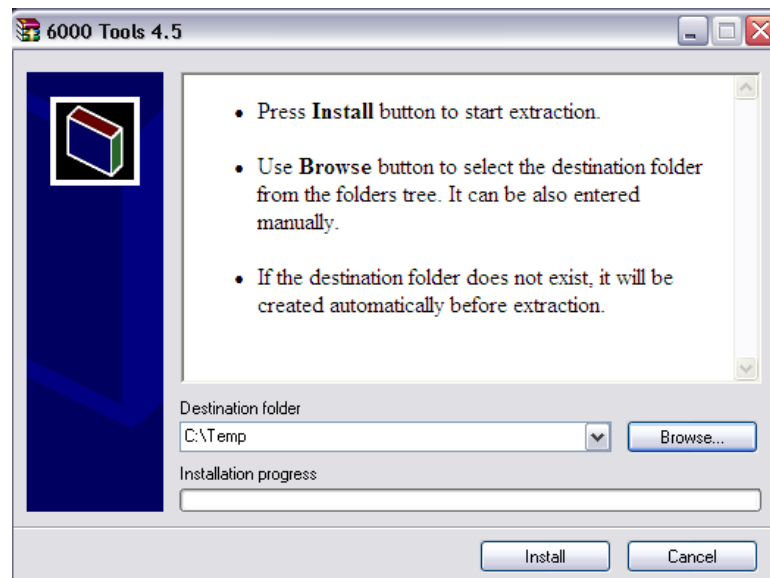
6000 Tools 4.5

- Press **Install** button to start extraction.
- Use **Browse** button to select the destination folder from the folders tree. It can be also entered manually.
- If the destination folder does not exist, it will be created automatically before extraction.

Destination folder

C:\Temp

Browse...

Installation progress

Install

Cancel